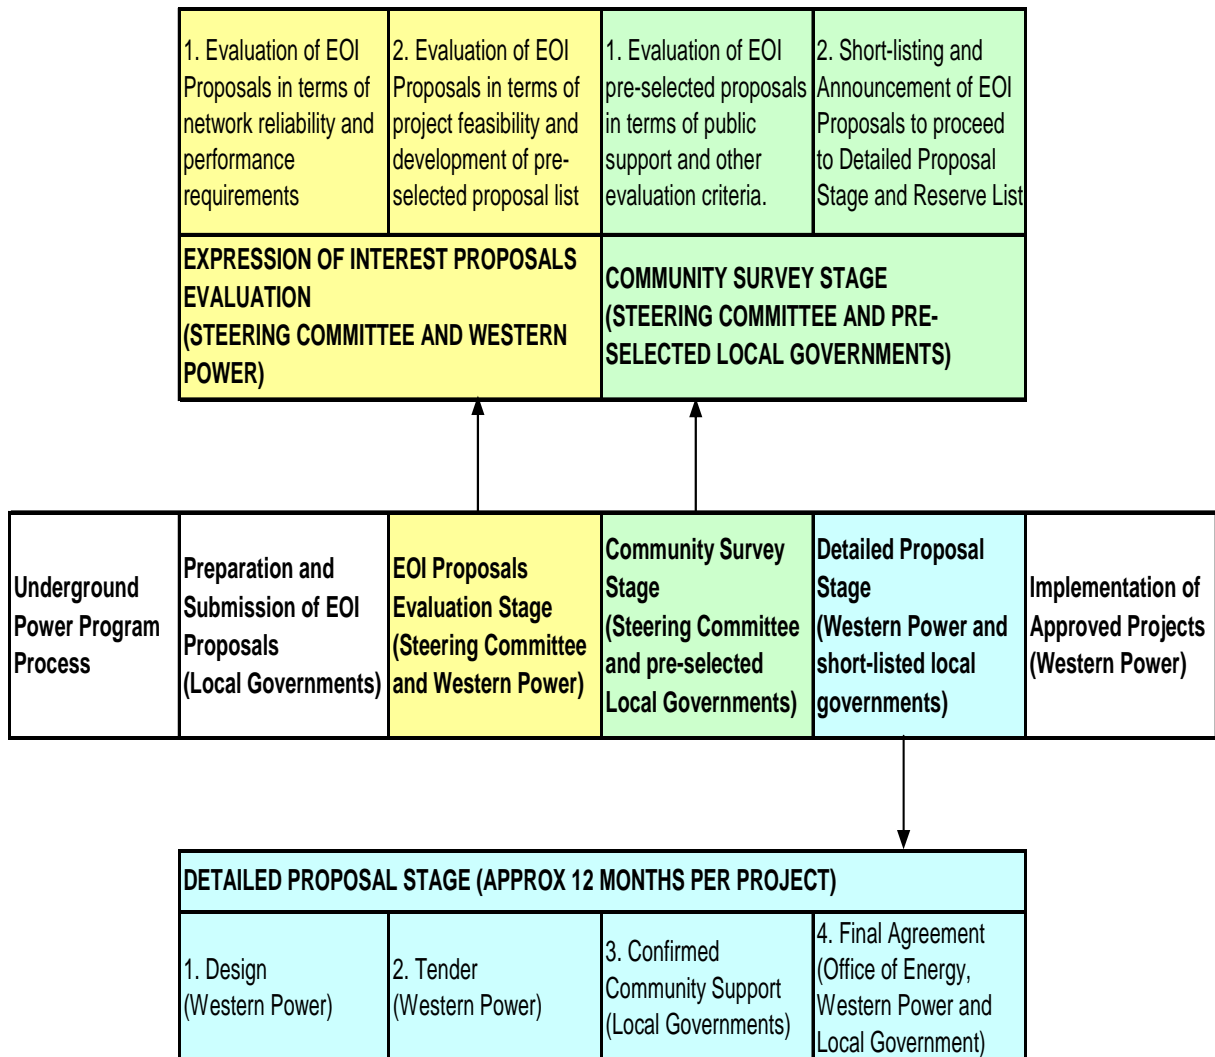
1. Evaluation of EOI Proposals in terms of network reliability and performance requirements

2. Evaluation of EOI Proposals in terms of project feasibility and development of pre-selected proposal list

1. Evaluation of EOI pre-selected proposals in terms of public support and other evaluation criteria.

2. Short-listing and Announcement of EOI Proposals to proceed to Detailed Proposal Stage and Reserve List

EXPRESSION OF INTEREST PROPOSALS EVALUATION (STEERING COMMITTEE AND WESTERN POWER)

COMMUNITY SURVEY STAGE (STEERING COMMITTEE AND PRE-SELECTED LOCAL GOVERNMENTS)

Underground Power Program Process

Preparation and Submission of EOI Proposals (Local Governments)

EOI Proposals Evaluation Stage (Steering Committee and Western Power)

Community Survey Stage (Steering Committee and pre-selected Local Governments)

Detailed Proposal Stage (Western Power and short-listed local governments)

Implementation of Approved Projects (Western Power)

DETAILED PROPOSAL STAGE (APPROX 12 MONTHS PER PROJECT)

1. Design (Western Power)

2. Tender (Western Power)

3. Confirmed Community Support (Local Governments)

4. Final Agreement (Office of Energy, Western Power and Local Government)